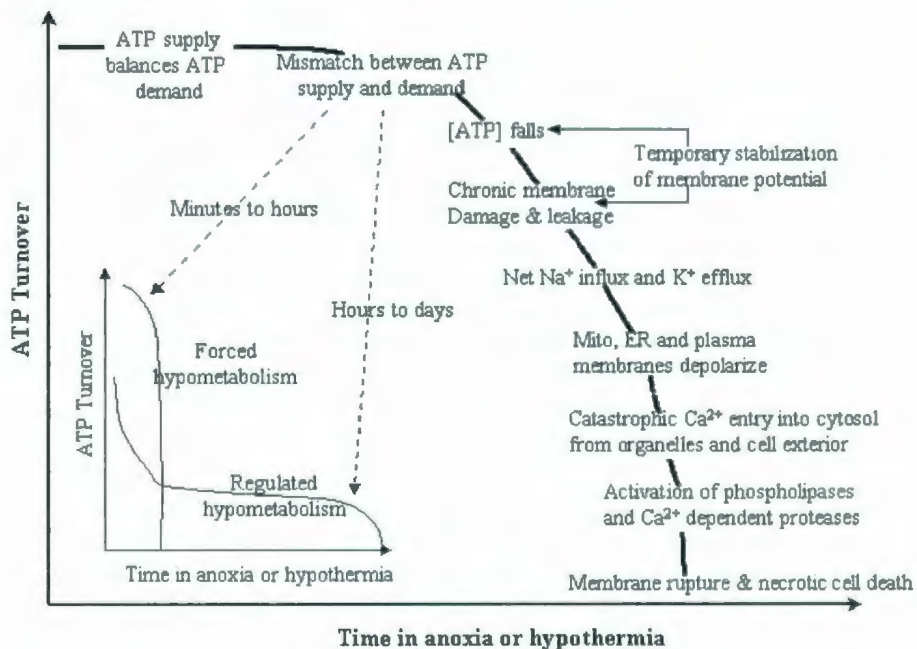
ATP supply balances ATP demand

Mismatch between ATP supply and demand

[ATP] falls

Temporary stabilization of membrane potential

Chronic membrane Damage & leakage

Net $Na^+$ influx and $K^+$ efflux

Mito, ER and plasma membranes depolarize

Catastrophic $Ca^{2+}$ entry into cytosol from organelles and cell exterior

Activation of phospholipases and $Ca^{2+}$ dependent proteases

Membrane rupture & necrotic cell death

Minutes to hours

Hours to days

ATP Turnover

Forced hypometabolism

Regulated hypometabolism

ATP Turnover

Time in anoxia or hypothermia

Time in anoxia or hypothermia